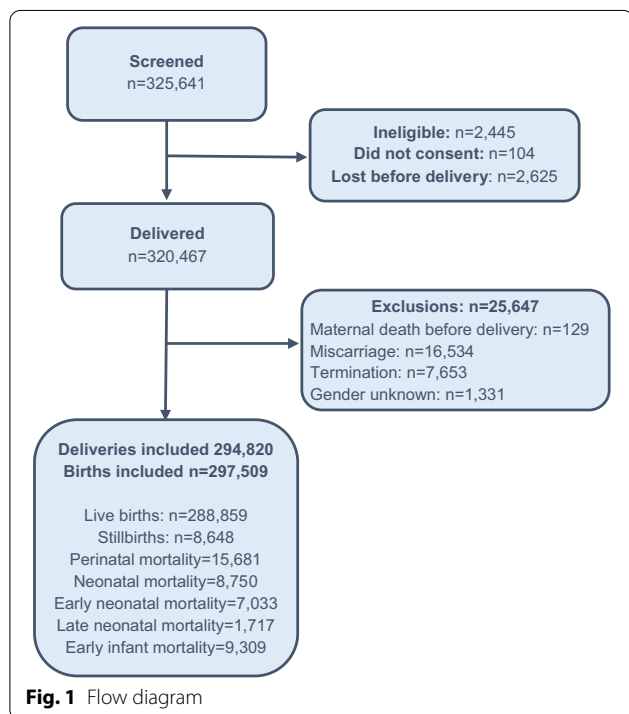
Screened
n=325,641

Ineligible: n=2,445
Did not consent: n=104
Lost before delivery: n=2,625

Delivered
n=320,467

Exclusions: n=25,647
Maternal death before delivery: n=129
Miscarriage: n=16,534
Termination: n=7,653
Gender unknown: n=1,331

Deliveries included 294,820
Births included n=297,509

Live births: n=288,859
Stillbirths: n=8,648
Perinatal mortality=15,681
Neonatal mortality=8,750
Early neonatal mortality=7,033
Late neonatal mortality=1,717
Early infant mortality=9,309

Fig. 1 Flow diagram